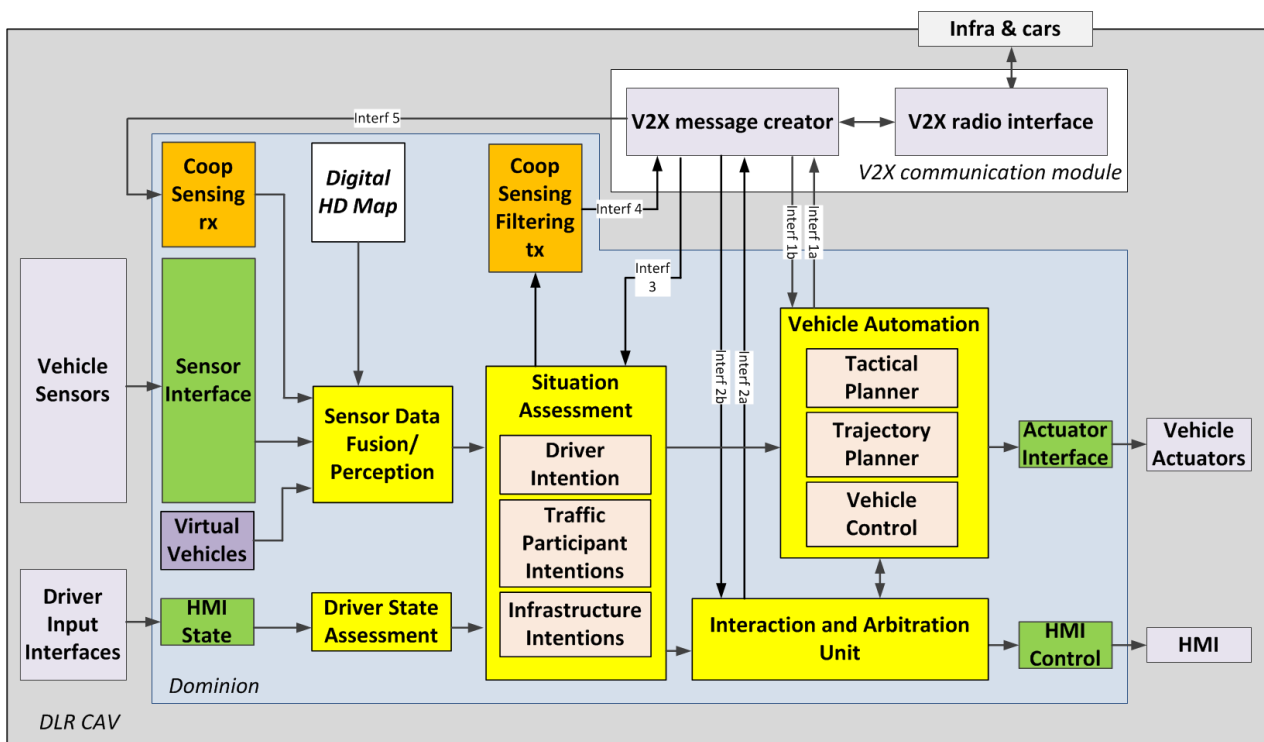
Infra & cars

V2X message creator

V2X radio interface

V2X communication module

Interf 5

Coop Sensing rx

Digital HD Map

Coop Sensing Filtering tx

Interf 4

Interf 3

Interf 1b

Interf 1a

Vehicle Sensors

Sensor Interface

Sensor Data Fusion/ Perception

Situation Assessment

Driver Intention

Traffic Participant Intentions

Infrastructure Intentions

Interf 2b

Interf 2a

Vehicle Automation

Tactical Planner

Trajectory Planner

Vehicle Control

Actuator Interface

Vehicle Actuators

Virtual Vehicles

Driver Input Interfaces

HMI State

Driver State Assessment

Interaction and Arbitration Unit

HMI Control

HMI

Dominion

DLR CAV